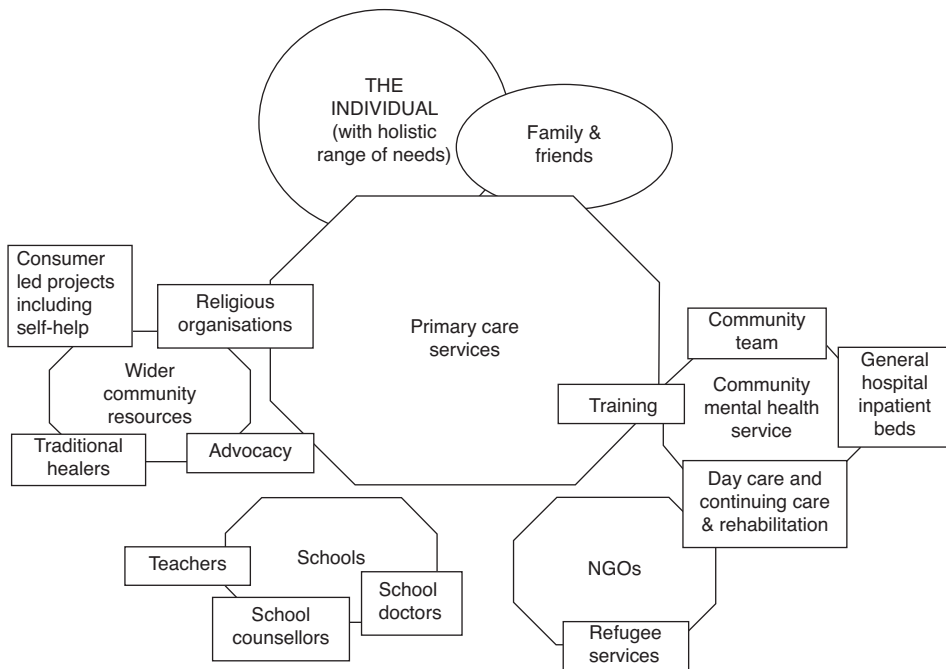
THE INDIVIDUAL (with holistic range of needs)

Family & friends

Consumer led projects including self-help

Religious organisations

Primary care services

Wider community resources

Traditional healers

Advocacy

Community team

General hospital inpatient beds

Training

Community mental health service

Day care and continuing care & rehabilitation

Teachers

Schools

School doctors

School counsellors

NGOs

Refugee services